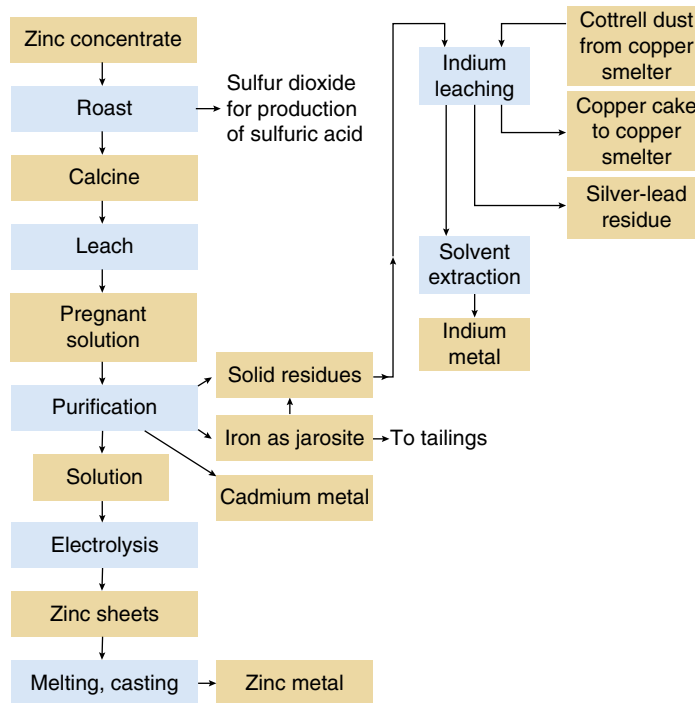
Zinc concentrate

Roast

Sulfur dioxide for production of sulfuric acid

Calcine

Leach

Pregnant solution

Purification

Solution

Electrolysis

Zinc sheets

Melting, casting

Zinc metal

Solid residues

Iron as jarosite

To tailings

Cadmium metal

Indium leaching

Cottrell dust from copper smelter

Copper cake to copper smelter

Silver-lead residue

Solvent extraction

Indium metal